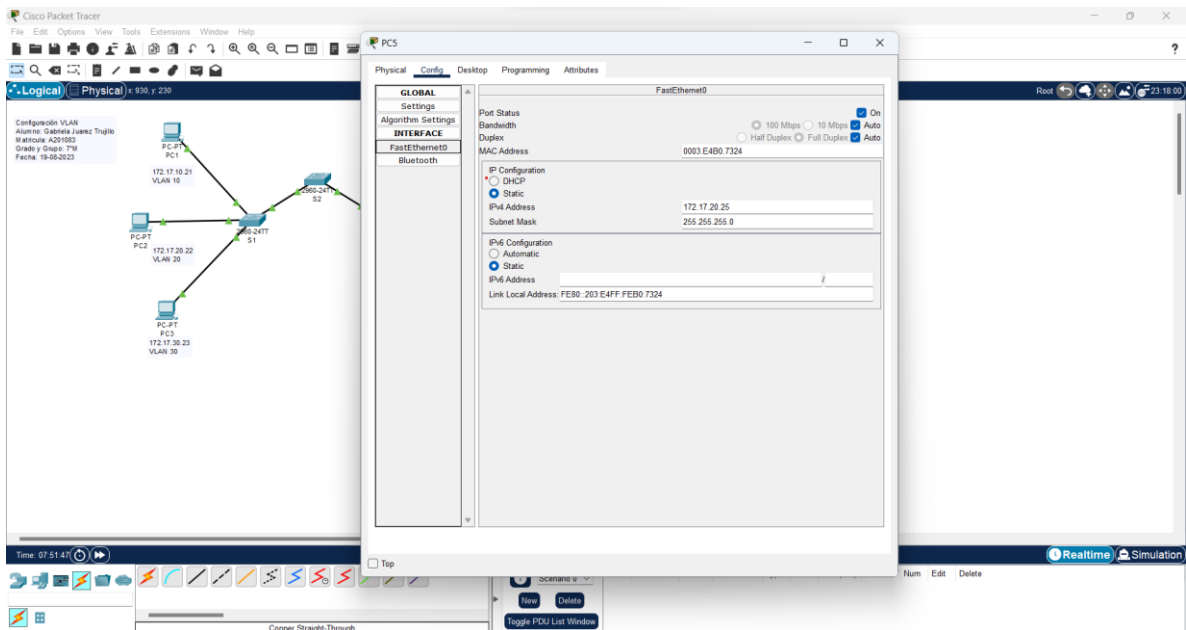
Cisco Packet Tracer
File Edit Options View Tools Extensions Window Help
Logical Physical x: 930, y: 230
Root 23:18:00
Configuración VLAN
Alumno: Gabriela Juarez Trujillo
Matricula: A201083
Grado y Grupo: 7M
Fecha: 19-08-2023

PC-PT
PC1
172.17.10.21
VLAN 10

PC-PT
PC2
172.17.20.22
VLAN 20

2960-24TT
S1

2960-24TT
S2

PC-PT
PC3
172.17.30.23
VLAN 30

PC5
Physical Config Desktop Programming Attributes
GLOBAL
Settings
Algorithm Settings
INTERFACE
FastEthernet0
Bluetooth

FastEthernet0
Port Status On
Bandwidth 100 Mbps 10 Mbps Auto
Duplex Half Duplex Full Duplex Auto
MAC Address 0003.E4B0.7324
IP Configuration
DHCP
Static
IPv4 Address 172.17.20.25
Subnet Mask 255.255.255.0
IPv6 Configuration
Automatic
Static
IPv6 Address /
Link Local Address: FE80::203:E4FF:FEB0:7324

Top

Time: 07:51:47
Realtime Simulation
Scenario 0
New Delete
Toggle PDU List Window
Num Edit Delete
Copper Straight-Through